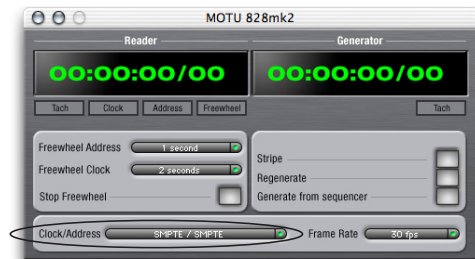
MOTU 828mk2

Reader

00:00:00/00

Tach Clock Address Freewheel

Generator

00:00:00/00

Tach

Freewheel Address 1 second

Freewheel Clock 2 seconds

Stop Freewheel

Stripe

Regenerate

Generate from sequencer

Clock/Address SMPTE / SMPTE

Frame Rate 30 fps